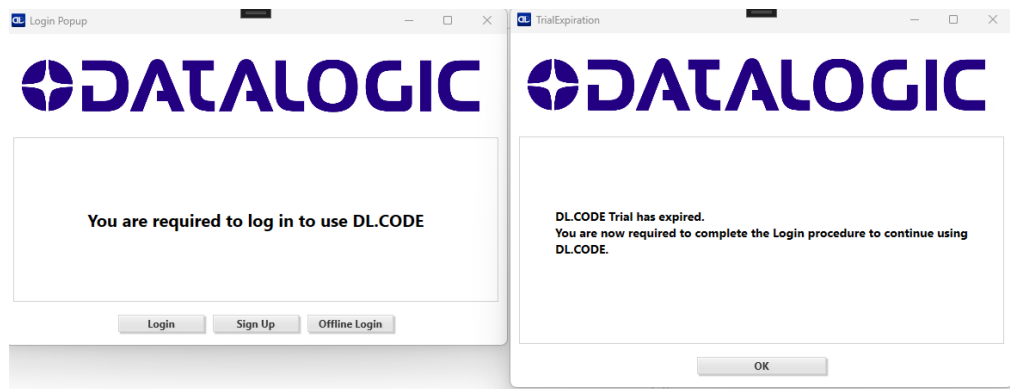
DL Login Popup

DATALOGIC

You are required to log in to use DL.CODE

Login Sign Up Offline Login

DL TrialExpiration

DATALOGIC

DL.CODE Trial has expired.
You are now required to complete the Login procedure to continue using DL.CODE.

OK